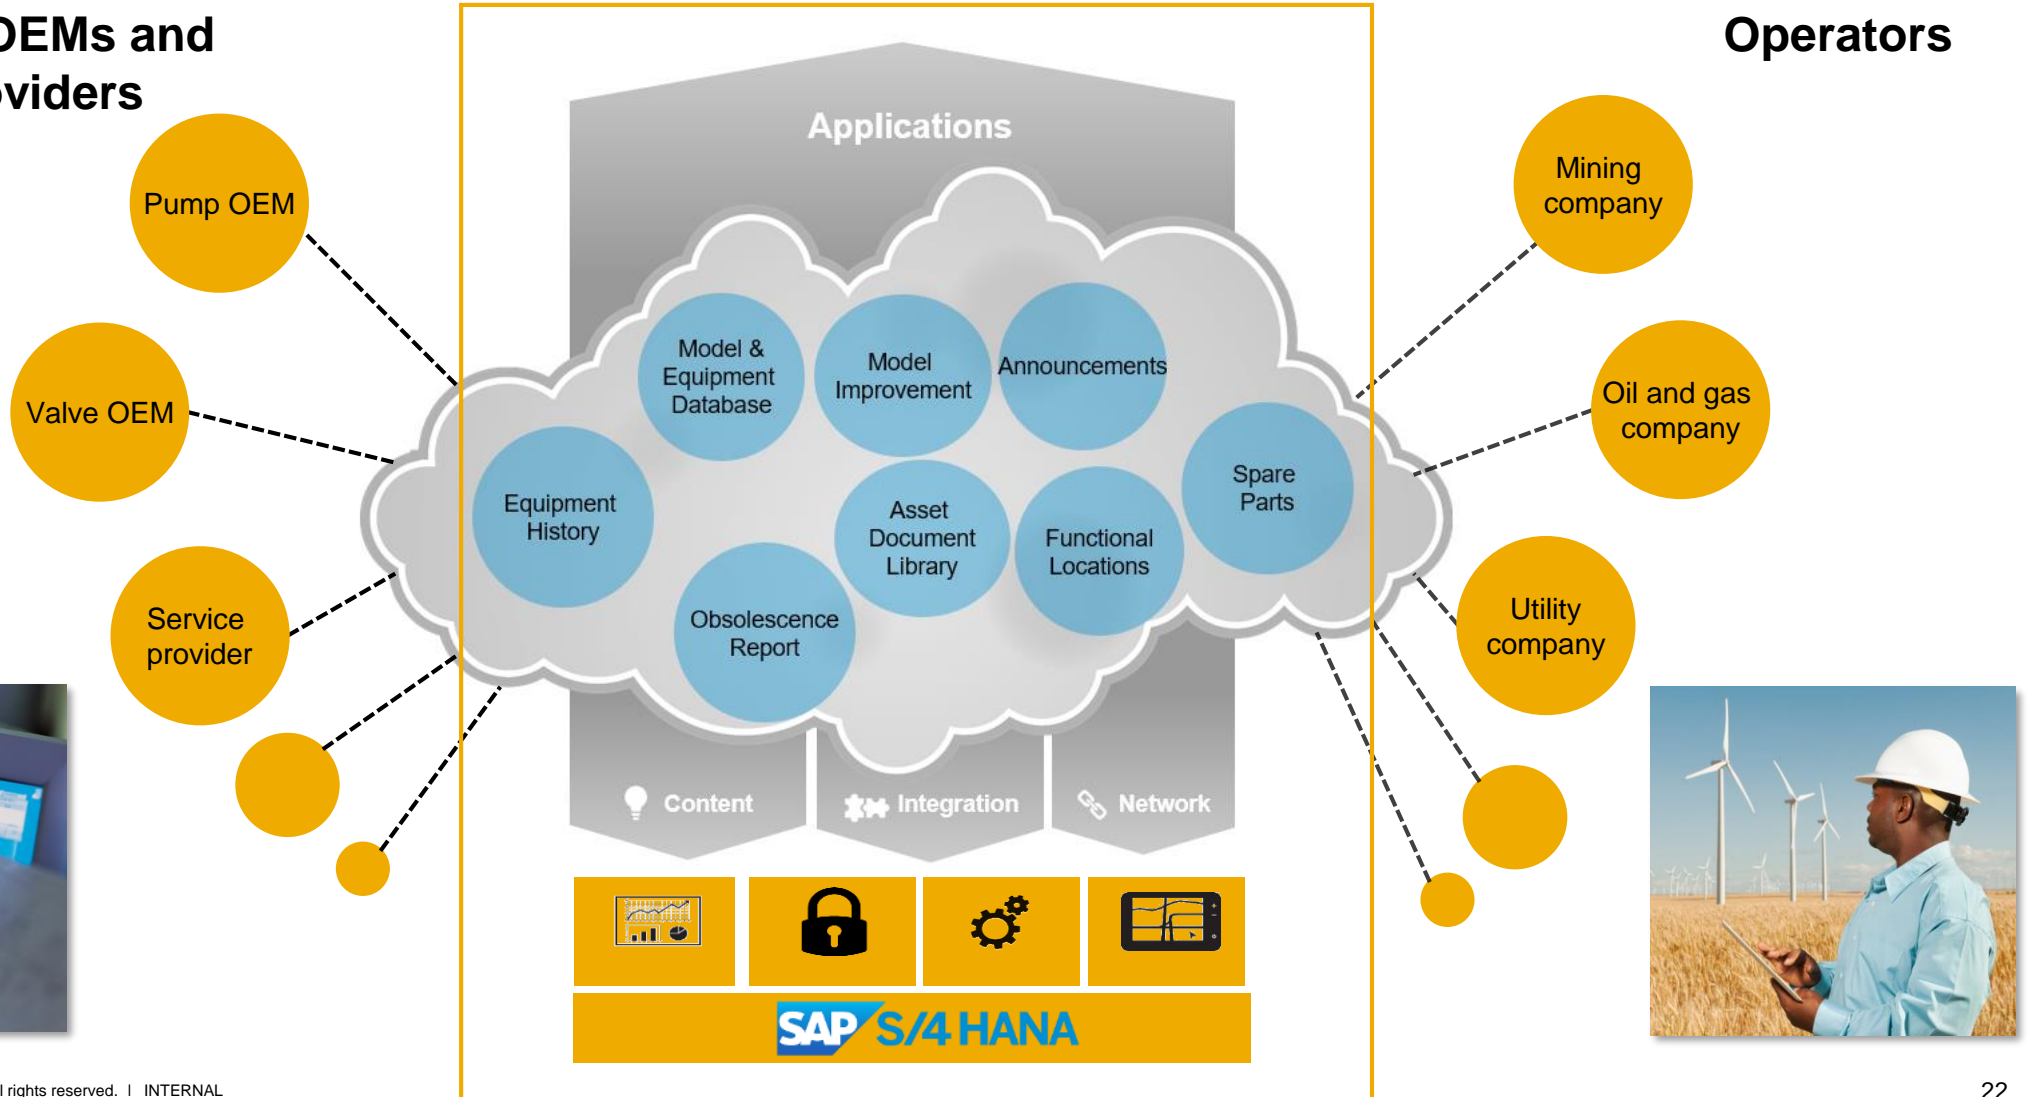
DEMs and
viders

Pump OEM

Valve OEM

Service provider

Applications

Model & Equipment Database

Model Improvement

Announcements

Equipment History

Spare Parts

Asset Document Library

Functional Locations

Obsolescence Report

Content

Integration

Network

SAP S/4 HANA

Operators

Mining company

Oil and gas company

Utility company

l rights reserved. | INTERNAL

22